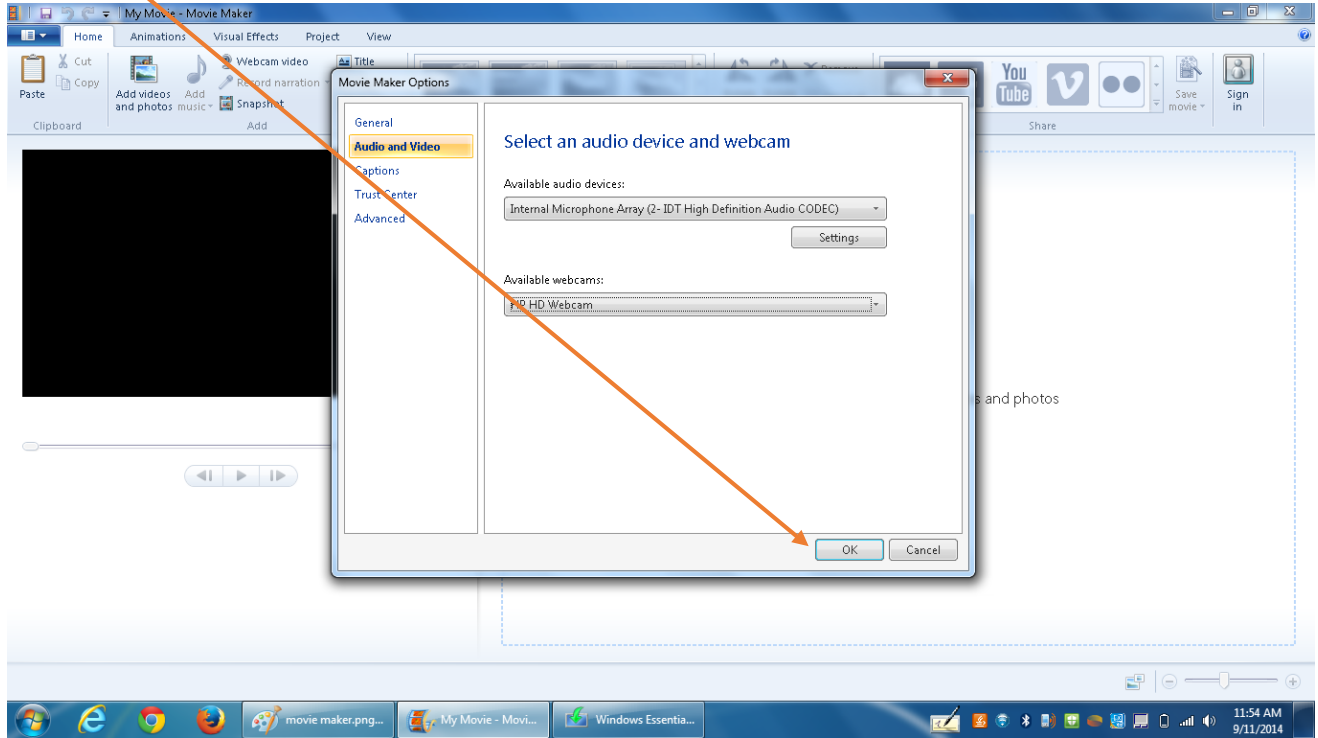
My Movie - Movie Maker

Home
Animations
Visual Effects
Project
View

Paste
Cut
Copy
Clipboard
Add videos and photos
Add music
Webcam video
Record narration
Snapshot
Add
Title
Save movie
Sign in
Share

Movie Maker Options

General
Audio and Video
Captions
Trust Center
Advanced

Select an audio device and webcam

Available audio devices:
Internal Microphone Array (2- IDT High Definition Audio CODEC)
Settings

Available webcams:
HP HD Webcam

OK
Cancel

s and photos

movie maker.png...
My Movie - Movi...
Windows Essentia...

11:54 AM
9/11/2014